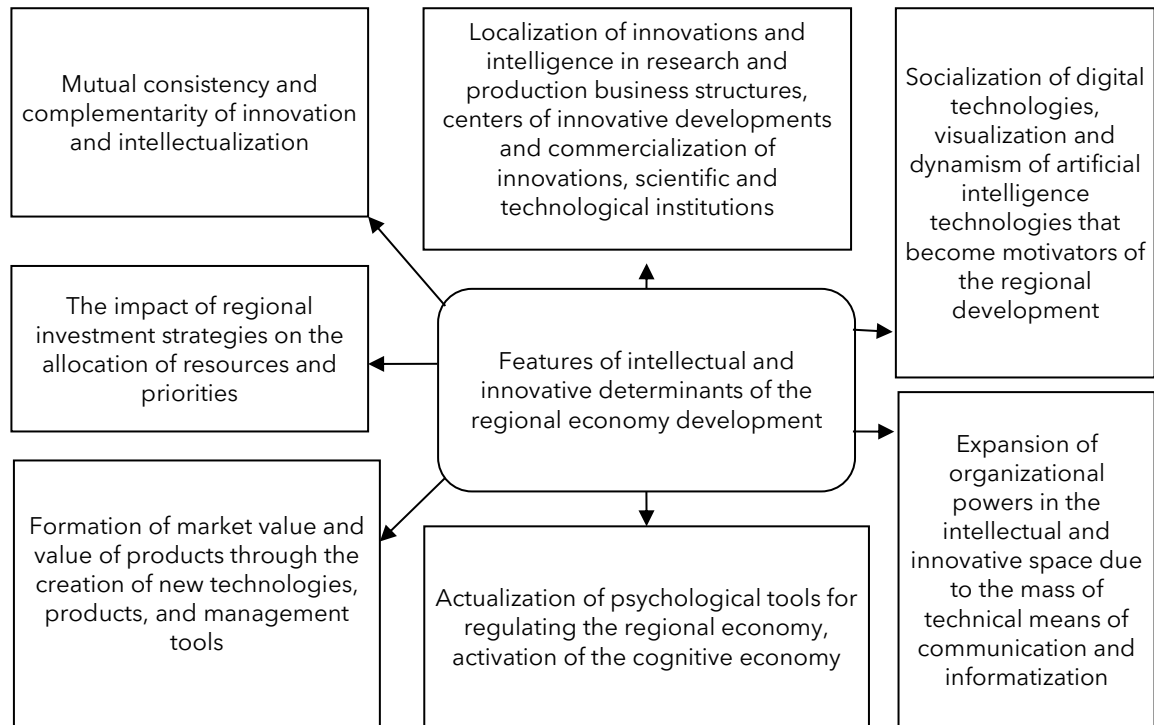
Mutual consistency and complementarity of innovation and intellectualization

Localization of innovations and intelligence in research and production business structures, centers of innovative developments and commercialization of innovations, scientific and technological institutions

Socialization of digital technologies, visualization and dynamism of artificial intelligence technologies that become motivators of the regional development

The impact of regional investment strategies on the allocation of resources and priorities

Features of intellectual and innovative determinants of the regional economy development

Expansion of organizational powers in the intellectual and innovative space due to the mass of technical means of communication and informatization

Formation of market value and value of products through the creation of new technologies, products, and management tools

Actualization of psychological tools for regulating the regional economy, activation of the cognitive economy